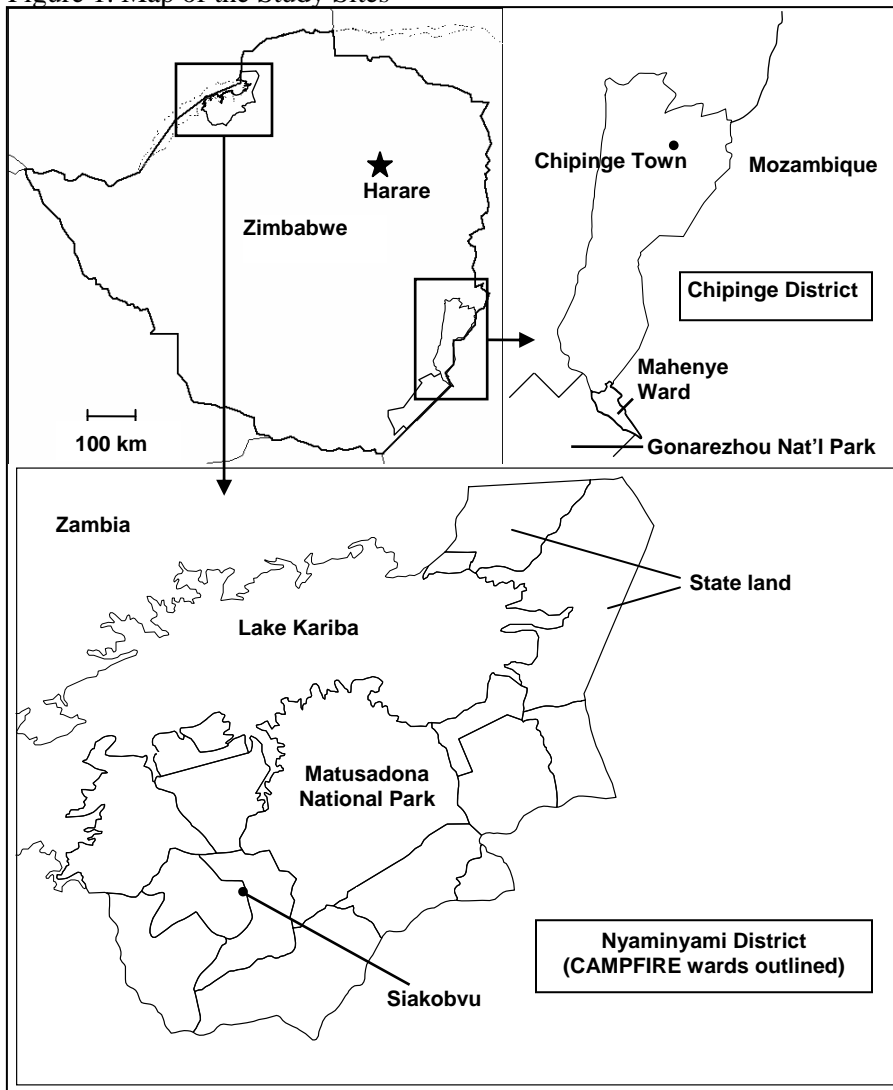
Figure 1. Map of the Study Sites

Harare

Zimbabwe

100 km

Chipinge Town

Mozambique

Chipinge District

Mahenye Ward

Gonarezhou Nat'l Park

Zambia

State land

Lake Kariba

Matusadona National Park

Nyaminyami District (CAMPFIRE wards outlined)

Siakobvu